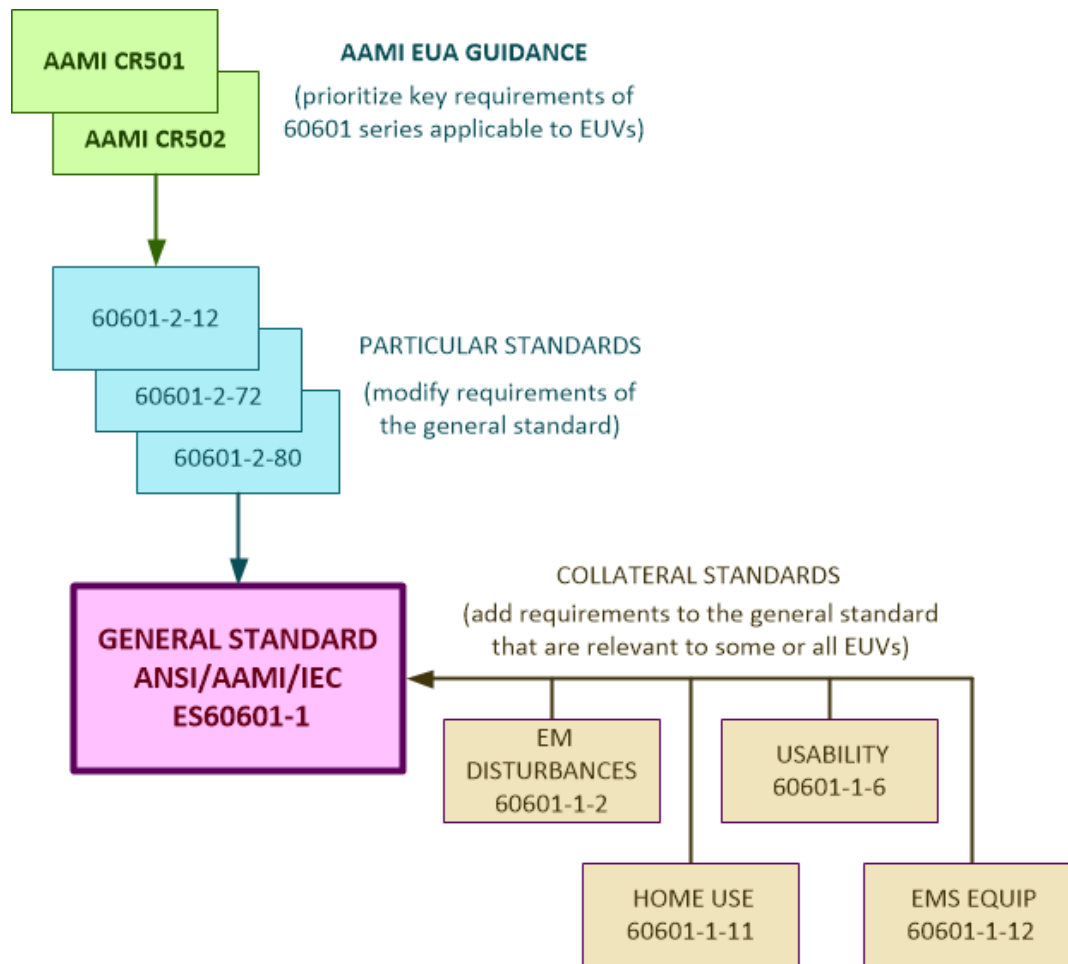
AAMI CR501

AAMI CR502

AAMI EUA GUIDANCE

(prioritize key requirements of 60601 series applicable to EUVs)

60601-2-12

60601-2-72

60601-2-80

PARTICULAR STANDARDS

(modify requirements of the general standard)

GENERAL STANDARD ANSI/AAMI/IEC ES60601-1

COLLATERAL STANDARDS

(add requirements to the general standard that are relevant to some or all EUVs)

EM DISTURBANCES 60601-1-2

USABILITY 60601-1-6

HOME USE 60601-1-11

EMS EQUIP 60601-1-12